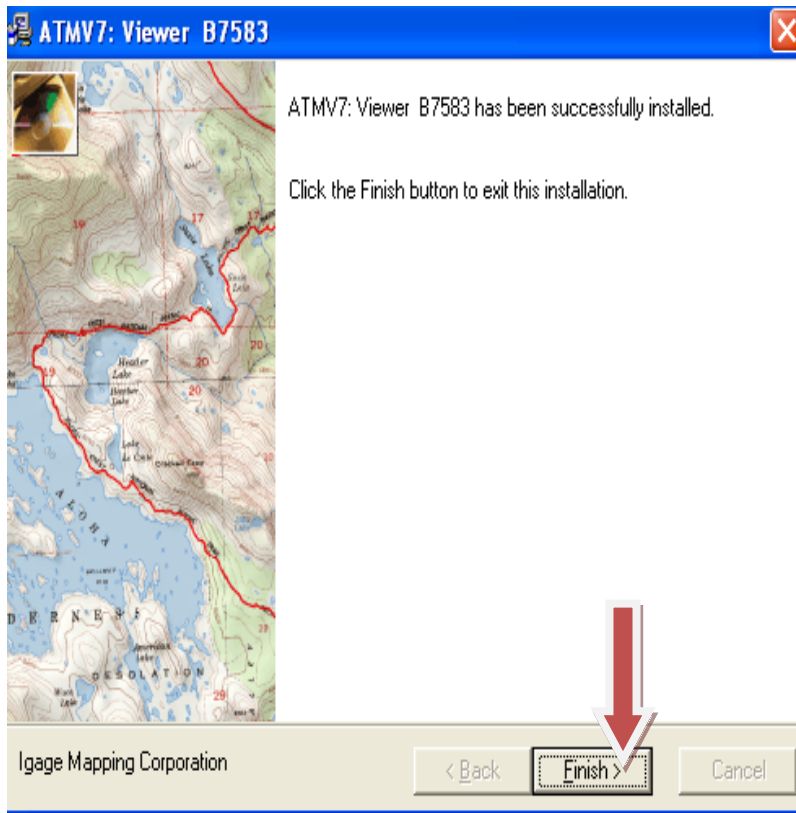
ATMV7: Viewer B7583

ATMV7: Viewer B7583 has been successfully installed.

Click the Finish button to exit this installation.

17
17
19
Heather Lake
20
20
19
20
Lake Aloha
A L O H A
D E R N E S
D E S O L A T I O N
29
29

Igage Mapping Corporation

< Back
Finish >
Cancel